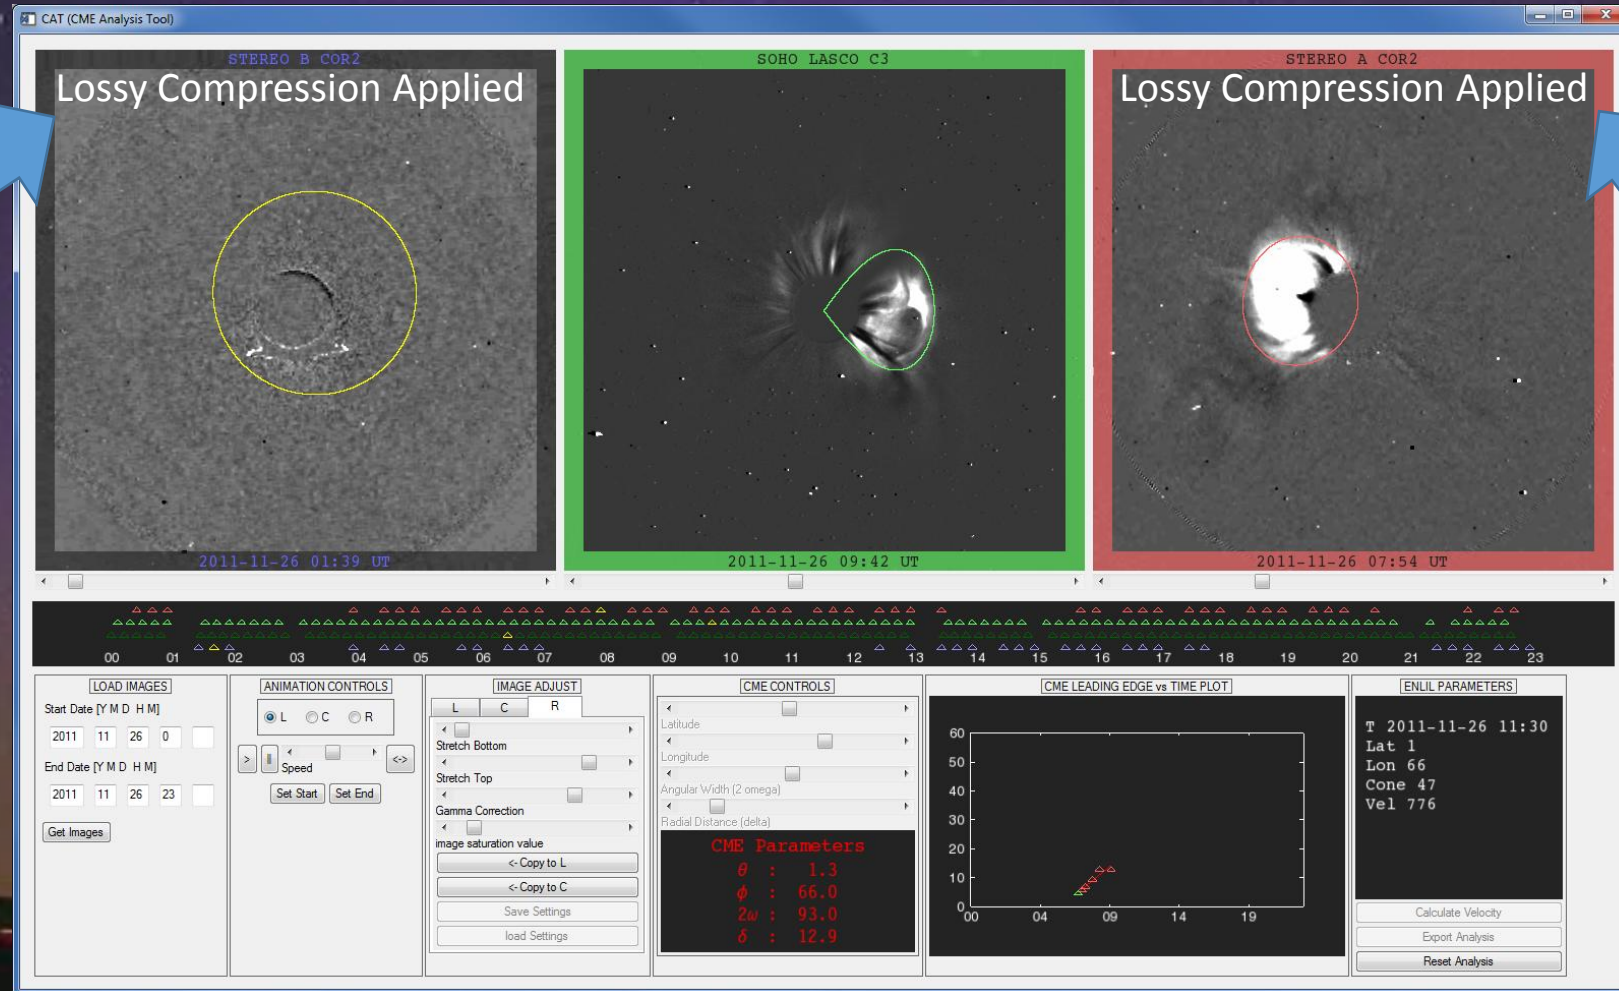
CAT (CME Analysis Tool)

STEREO B COR2
Lossy Compression Applied
2011-11-26 01:39 UT

SOHO LASCO C3
2011-11-26 09:42 UT

STEREO A COR2
Lossy Compression Applied
2011-11-26 07:54 UT

00 01 02 03 04 05 06 07 08 09 10 11 12 13 14 15 16 17 18 19 20 21 22 23

LOAD IMAGES
Start Date [Y M D H M]
2011 11 26 0
End Date [Y M D H M]
2011 11 26 23
Get Images

ANIMATION CONTROLS
L C R
> || Speed <>
Set Start Set End

IMAGE ADJUST
L C R
Stretch Bottom
Stretch Top
Gamma Correction
image saturation value
<- Copy to L
<- Copy to C
Save Settings
load Settings

CME CONTROLS
Latitude
Longitude
Angular Width (2 omega)
Radial Distance (delta)
CME Parameters
$\theta$ : 1.3
$\phi$ : 66.0
$2\omega$ : 93.0
$\delta$ : 12.9

CME LEADING EDGE vs TIME PLOT
60
50
40
30
20
10
0
00 04 09 14 19

ENLIL PARAMETERS
T 2011-11-26 11:30
Lat 1
Lon 66
Cone 47
Vel 776
Calculate Velocity
Export Analysis
Reset Analysis